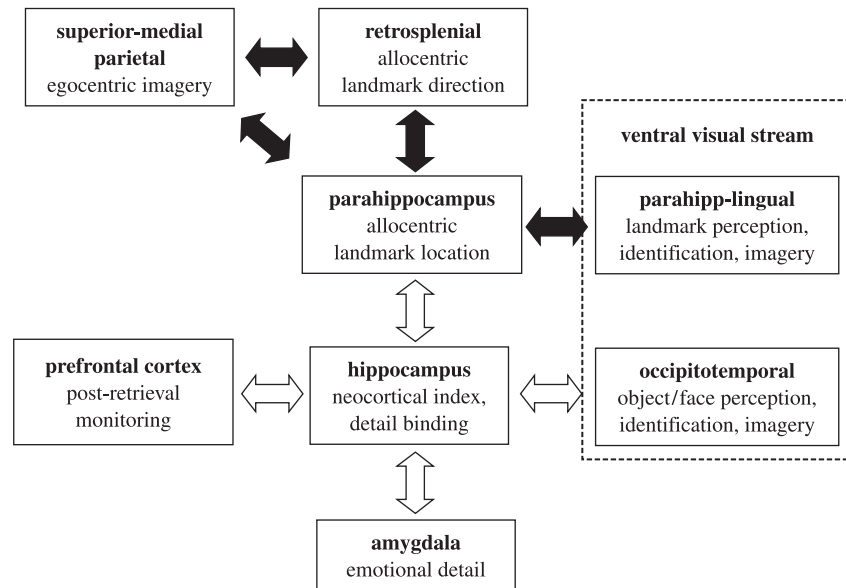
**superior-medial parietal**
egocentric imagery

**retrosplenial**
allocentric landmark direction

**ventral visual stream**

**parahippocampus**
allocentric landmark location

**parahipp-lingual**
landmark perception, identification, imagery

**prefrontal cortex**
post-retrieval monitoring

**hippocampus**
neocortical index, detail binding

**occipitotemporal**
object/face perception, identification, imagery

**amygdala**
emotional detail